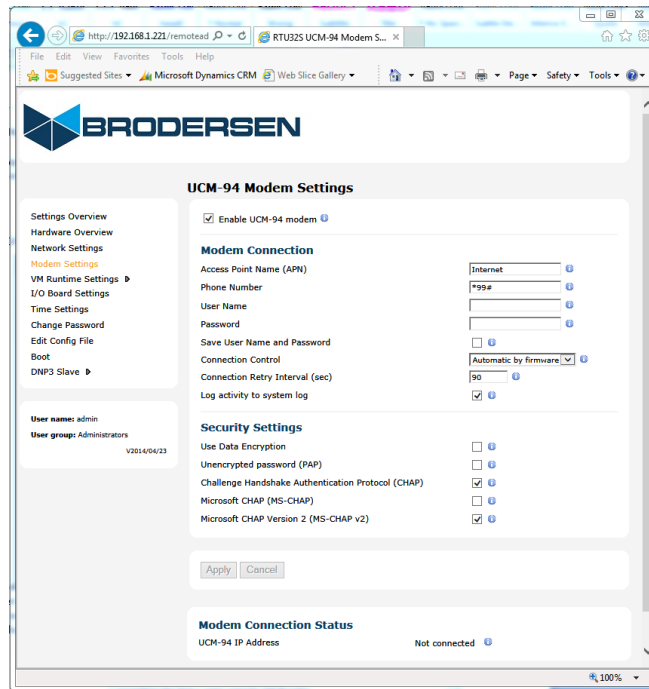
http://192.168.1.221/remotead
RTU32S UCM-94 Modem S...

File Edit View Favorites Tools Help

Suggested Sites ▾ Microsoft Dynamics CRM Web Slice Gallery ▾

Page ▾ Safety ▾ Tools ▾

BRODERSEN

UCM-94 Modem Settings

Settings Overview
Hardware Overview
Network Settings
Modem Settings
VM Runtime Settings
I/O Board Settings
Time Settings
Change Password
Edit Config File
Boot
DNP3 Slave

User name: admin
User group: Administrators
V2014/04/23

Enable UCM-94 modem

Modem Connection

| | |
|---|---|
| Access Point Name (APN) | Internet |
| Phone Number | *99# |
| User Name | |
| Password | |
| Save User Name and Password | |
| Connection Control | Automatic by firmware |
| Connection Retry Interval (sec) | 90 |
| Log activity to system log | ✓ |

Security Settings

| | |
|---|---|
| Use Data Encryption | |
| Unencrypted password (PAP) | |
| Challenge Handshake Authentication Protocol (CHAP) | ✓ |
| Microsoft CHAP (MS-CHAP) | |
| Microsoft CHAP Version 2 (MS-CHAP v2) | ✓ |

Apply Cancel

Modem Connection Status

UCM-94 IP Address Not connected

100%